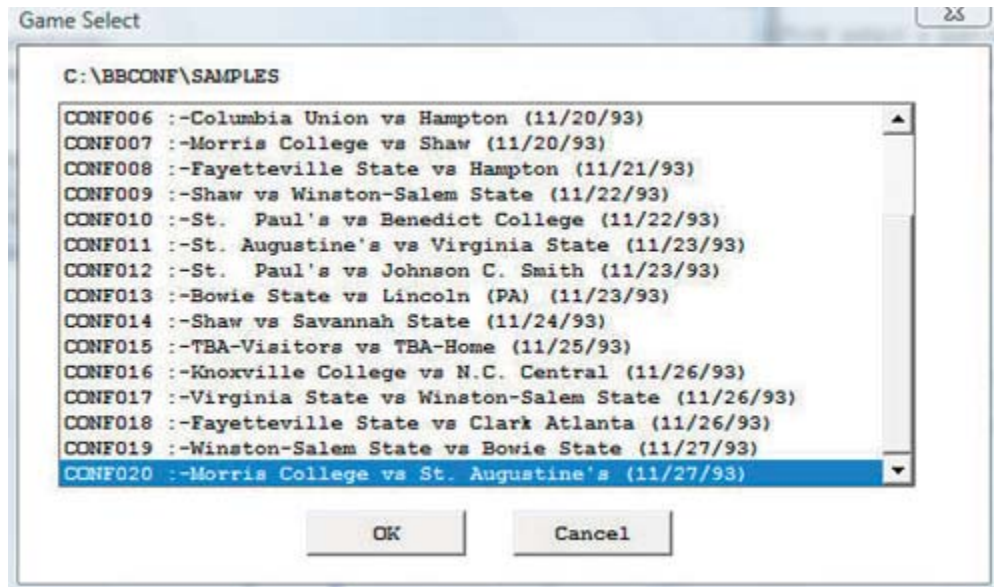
Game Select

C:\BBCONF\SAMPLES

CONF006 :-Columbia Union vs Hampton (11/20/93)
CONF007 :-Morris College vs Shaw (11/20/93)
CONF008 :-Fayetteville State vs Hampton (11/21/93)
CONF009 :-Shaw vs Winston-Salem State (11/22/93)
CONF010 :-St. Paul's vs Benedict College (11/22/93)
CONF011 :-St. Augustine's vs Virginia State (11/23/93)
CONF012 :-St. Paul's vs Johnson C. Smith (11/23/93)
CONF013 :-Bowie State vs Lincoln (PA) (11/23/93)
CONF014 :-Shaw vs Savannah State (11/24/93)
CONF015 :-TBA-Visitors vs TBA-Home (11/25/93)
CONF016 :-Knoxville College vs N.C. Central (11/26/93)
CONF017 :-Virginia State vs Winston-Salem State (11/26/93)
CONF018 :-Fayetteville State vs Clark Atlanta (11/26/93)
CONF019 :-Winston-Salem State vs Bowie State (11/27/93)
CONF020 :-Morris College vs St. Augustine's (11/27/93)

OK

Cancel